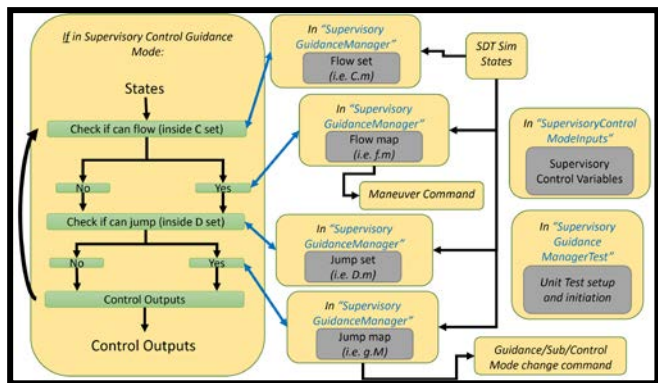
If in Supervisory Control Guidance Mode:

States

Check if can flow (inside C set)

No

Yes

Check if can jump (inside D set)

No

Yes

Control Outputs

Control Outputs

In "Supervisory GuidanceManager"

Flow set (i.e. C.m)

SDT Sim States

In "Supervisory GuidanceManager"

Flow map (i.e. f.m)

Maneuver Command

In "SupervisoryControl ModeInputs"

Supervisory Control Variables

In "Supervisory GuidanceManager"

Jump set (i.e. D.m)

In "Supervisory Guidance ManagerTest"

Unit Test setup and initiation

In "Supervisory GuidanceManager"

Jump map (i.e. g.M)

Guidance/Sub/Control Mode change command